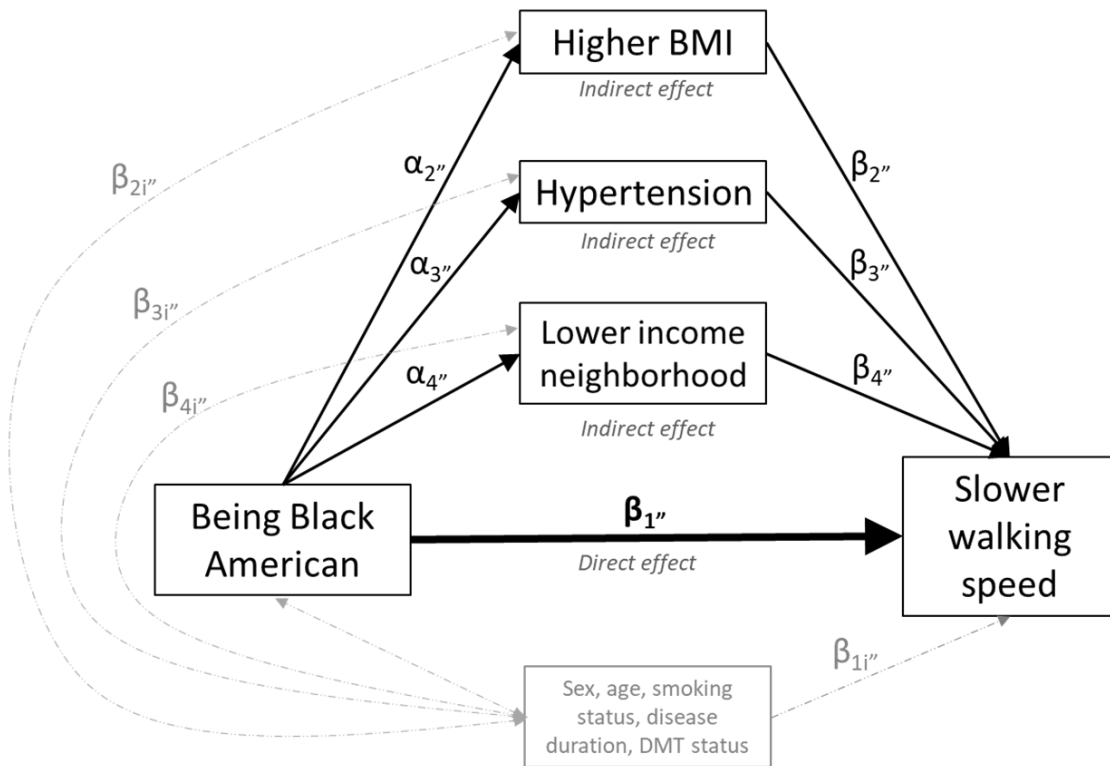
Higher BMI

Indirect effect

Hypertension

Indirect effect

Lower income neighborhood

Indirect effect

$\beta_{2i''}$

$\beta_{3i''}$

$\beta_{4i''}$

$\alpha_{2''}$

$\alpha_{3''}$

$\alpha_{4''}$

$\beta_{2''}$

$\beta_{3''}$

$\beta_{4''}$

Being Black American

$\beta_{1''}$

Direct effect

Slower walking speed

$\beta_{1i''}$

Sex, age, smoking status, disease duration, DMT status